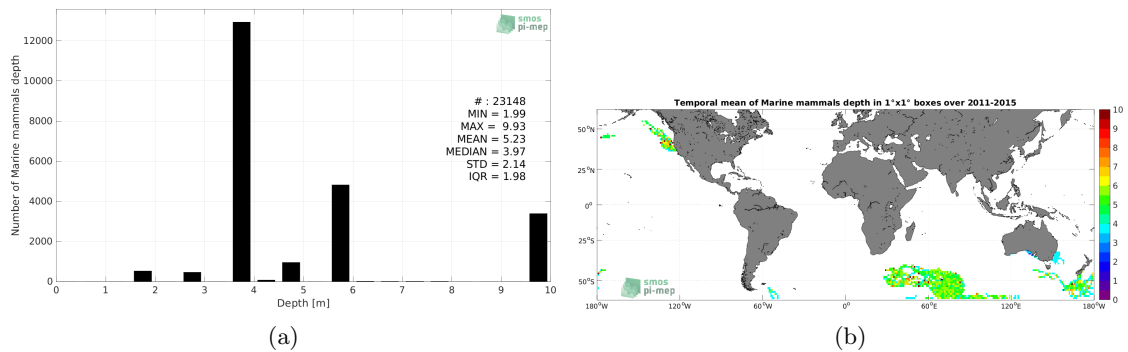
smos pi-mep

Number of Marine mammals depth

12000
10000
8000
6000
4000
2000
0

0 1 2 3 4 5 6 7 8 9 10
Depth [m]

# : 23148
MIN = 1.99
MAX = 9.93
MEAN = 5.23
MEDIAN = 3.97
STD = 2.14
IQR = 1.98

(a)

Temporal mean of Marine mammals depth in 1°x1° boxes over 2011-2015

50°N
25°N
0°
25°S
50°S

180°W 120°W 60°W 0° 60°E 120°E 180°W

10
9
8
7
6
5
4
3
2
1
0

smos pi-mep

(b)